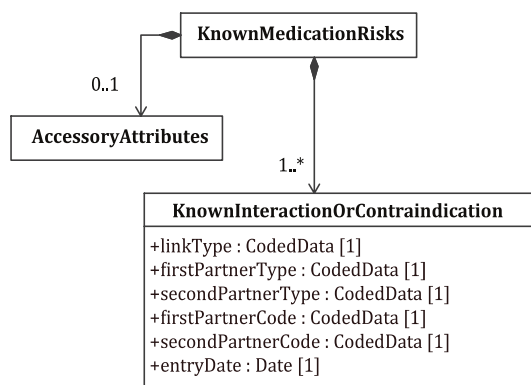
KnownMedicationRisks

0..1

AccessoryAttributes

1..*

KnownInteractionOrContraindication

+linkType : CodedData [1]
+firstPartnerType : CodedData [1]
+secondPartnerType : CodedData [1]
+firstPartnerCode : CodedData [1]
+secondPartnerCode : CodedData [1]
+entryDate : Date [1]